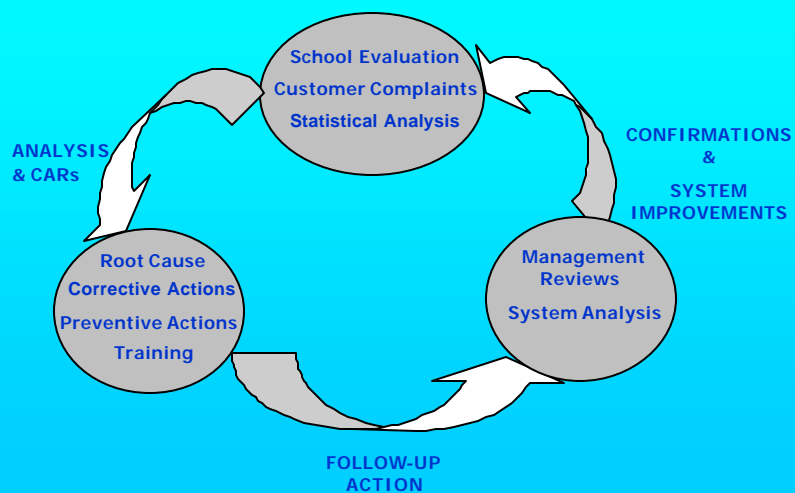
School Evaluation
Customer Complaints
Statistical Analysis

ANALYSIS & CARs

CONFIRMATIONS & SYSTEM IMPROVEMENTS

Root Cause
Corrective Actions
Preventive Actions
Training

Management Reviews
System Analysis

FOLLOW-UP ACTION